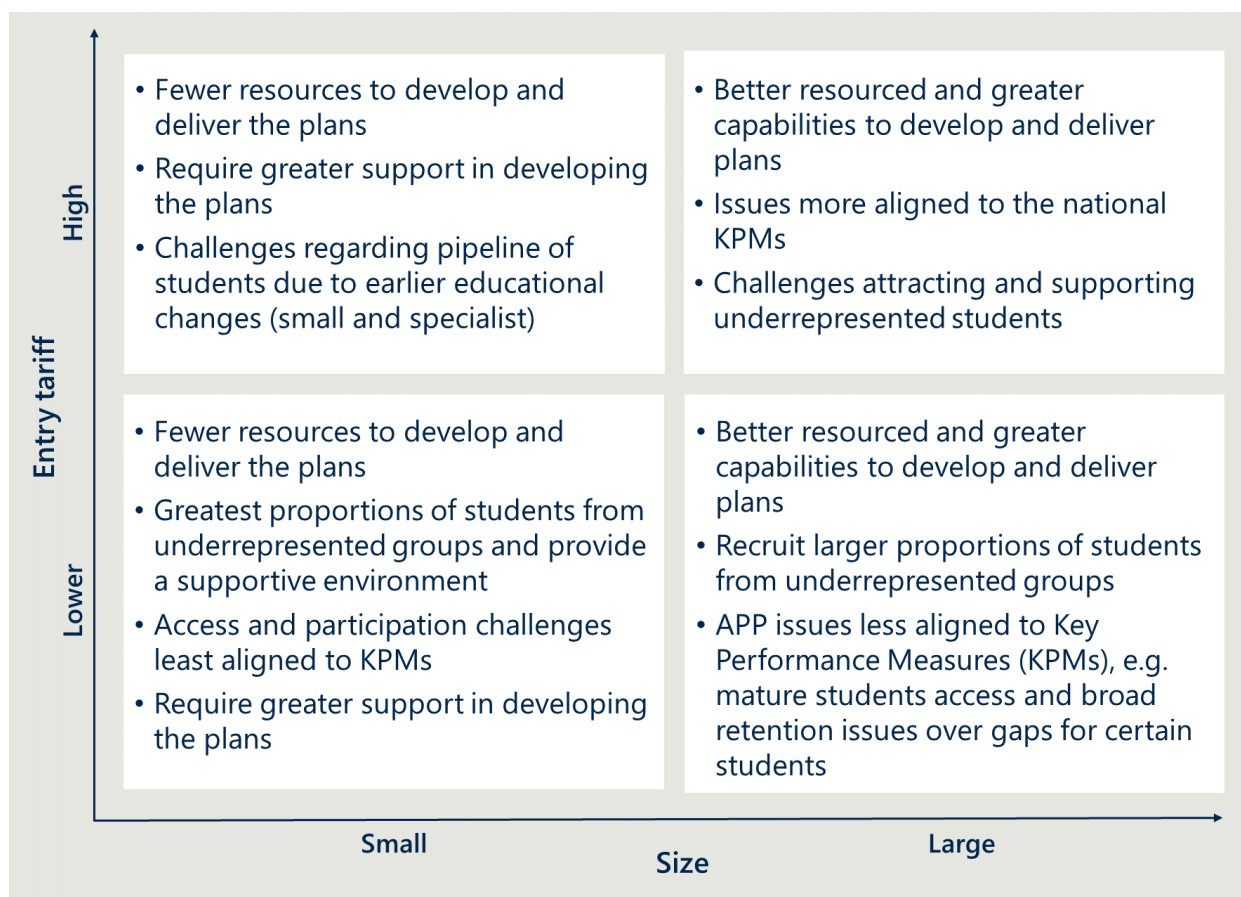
Entry tariff

High

- Fewer resources to develop and deliver the plans
- Require greater support in developing the plans
- Challenges regarding pipeline of students due to earlier educational changes (small and specialist)

- Better resourced and greater capabilities to develop and deliver plans
- Issues more aligned to the national KPMs
- Challenges attracting and supporting underrepresented students

Lower

- Fewer resources to develop and deliver the plans
- Greatest proportions of students from underrepresented groups and provide a supportive environment
- Access and participation challenges least aligned to KPMs
- Require greater support in developing the plans

- Better resourced and greater capabilities to develop and deliver plans
- Recruit larger proportions of students from underrepresented groups
- APP issues less aligned to Key Performance Measures (KPMs), e.g. mature students access and broad retention issues over gaps for certain students

Small

Large

Size